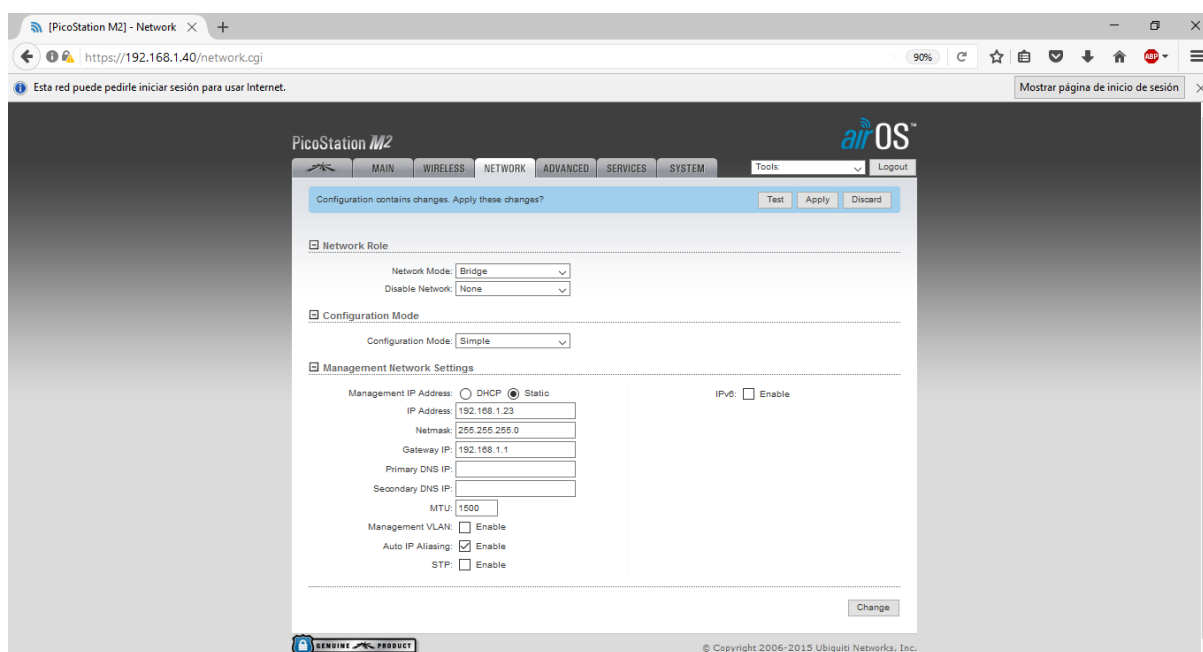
[PicoStation M2] - Network

https://192.168.1.40/network.cgi

90%

Esta red puede pedirle iniciar sesión para usar Internet.

Mostrar página de inicio de sesión

PicoStation M2

airOS

MAIN WIRELESS NETWORK ADVANCED SERVICES SYSTEM

Tools:

Logout

Configuration contains changes. Apply these changes?

Test Apply Discard

Network Role

Network Mode: Bridge

Disable Network: None

Configuration Mode

Configuration Mode: Simple

Management Network Settings

Management IP Address: DHCP Static

IP Address: 192.168.1.23

Netmask: 255.255.255.0

Gateway IP: 192.168.1.1

Primary DNS IP:

Secondary DNS IP:

MTU: 1500

Management VLAN: Enable

Auto IP Aliasing: Enable

STP: Enable

IPv6: Enable

Change

GENUINE PRODUCT

© Copyright 2006-2015 Ubiquiti Networks, Inc.